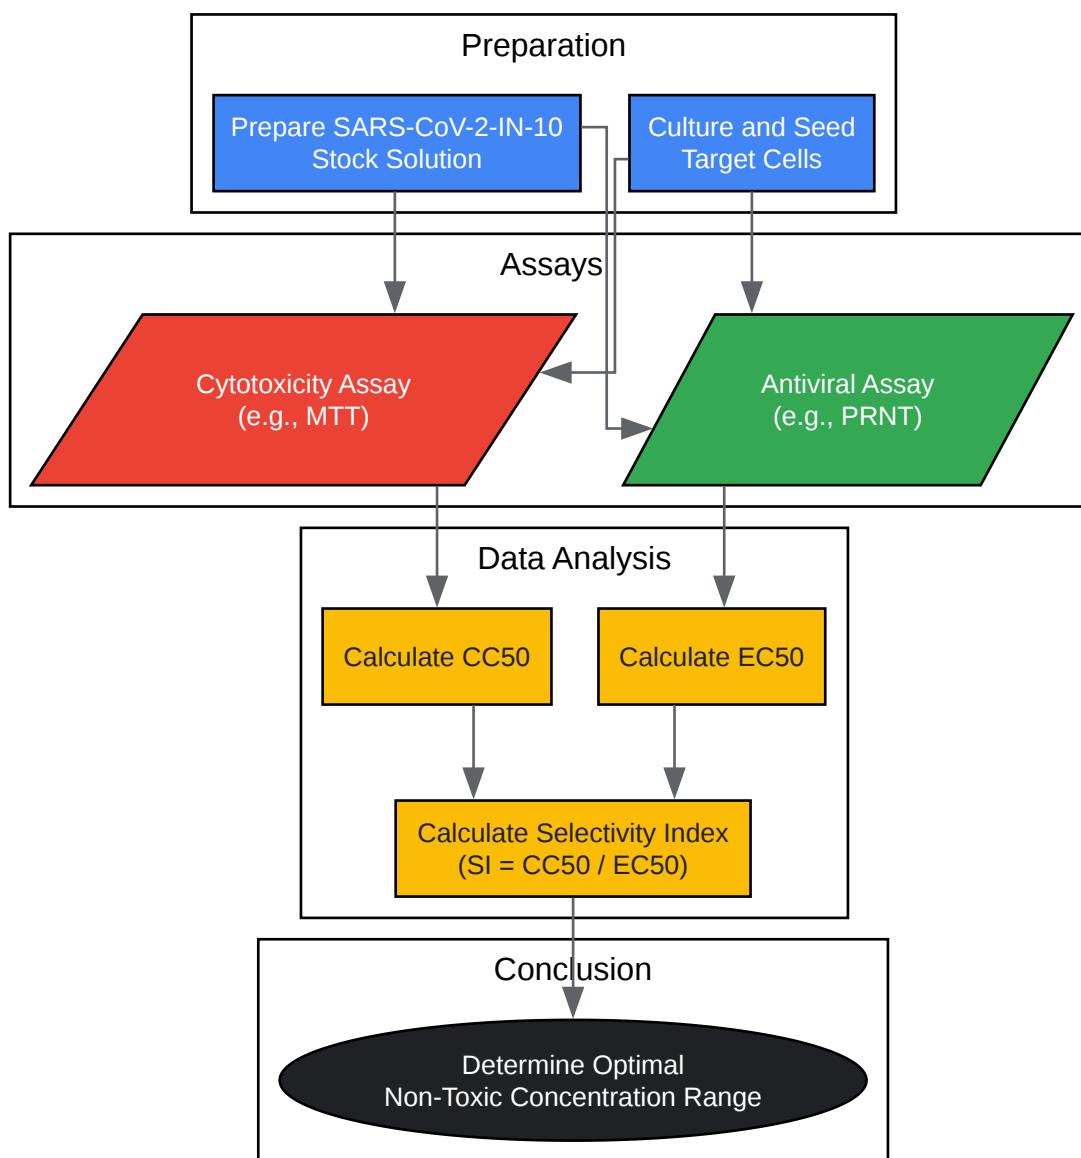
Preparation

Prepare SARS-CoV-2-IN-10 Stock Solution

Culture and Seed Target Cells

Assays

Cytotoxicity Assay (e.g., MTT)

Antiviral Assay (e.g., PRNT)

Data Analysis

Calculate CC50

Calculate EC50

Calculate Selectivity Index (SI = CC50 / EC50)

Conclusion

Determine Optimal Non-Toxic Concentration Range